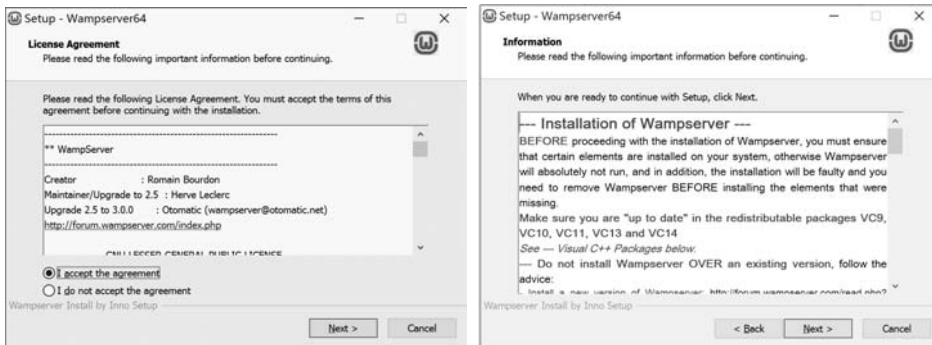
Setup - Wampserver64

License Agreement
Please read the following important information before continuing.

Please read the following License Agreement. You must accept the terms of this agreement before continuing with the installation.

** WampServer

Creator : Romain Bourdon
Maintainer/Upgrade to 2.5 : Herve Leclerc
Upgrade 2.5 to 3.0.0 : Otomatic (wampserver@otomatic.net)
http://forum.wampserver.com/index.php

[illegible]

I accept the agreement
I do not accept the agreement

Wampserver Install by Inno Setup

Next > Cancel

Setup - Wampserver64

Information
Please read the following important information before continuing.

When you are ready to continue with Setup, click Next.

--- Installation of Wampserver ---
BEFORE proceeding with the installation of Wampserver, you must ensure that certain elements are installed on your system, otherwise Wampserver will absolutely not run, and in addition, the installation will be faulty and you need to remove Wampserver BEFORE installing the elements that were missing.
Make sure you are "up to date" in the redistributable packages VC9, VC10, VC11, VC13 and VC14
See — Visual C++ Packages below.
— Do not install Wampserver OVER an existing version, follow the advice:
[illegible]

Wampserver Install by Inno Setup

< Back Next > Cancel